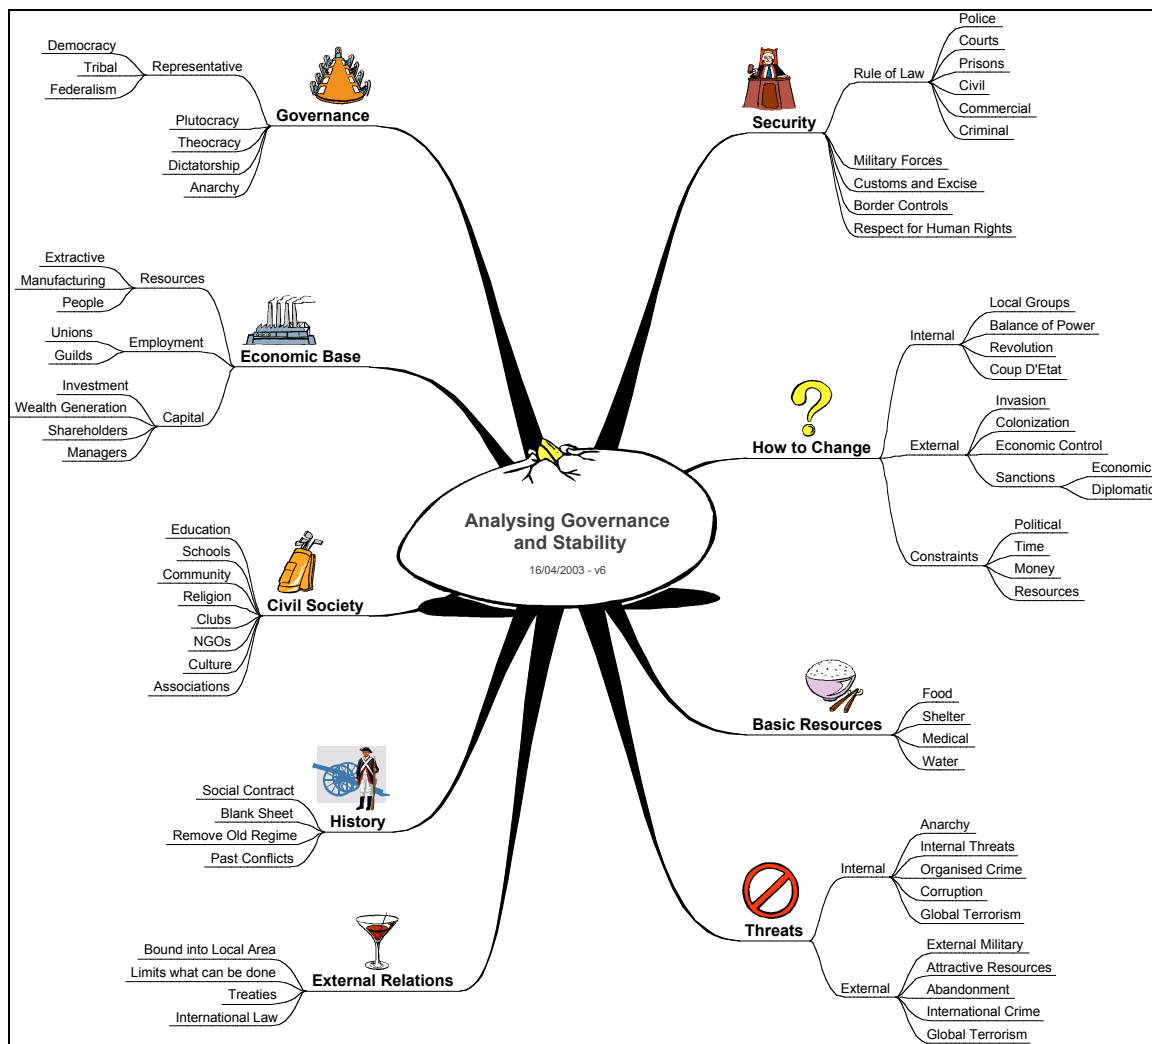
Analysing Governance and Stability

16/04/2003 - v6

Governance
Representative
Democracy
Tribal
Federalism
Plutocracy
Theocracy
Dictatorship
Anarchy

Economic Base
Resources
Extractive
Manufacturing
People
Employment
Unions
Guilds
Capital
Investment
Wealth Generation
Shareholders
Managers

Civil Society
Education
Schools
Community
Religion
Clubs
NGOs
Culture
Associations

History
Social Contract
Blank Sheet
Remove Old Regime
Past Conflicts

External Relations
Bound into Local Area
Limits what can be done
Treaties
International Law

Security
Rule of Law
Police
Courts
Prisons
Civil
Commercial
Criminal
Military Forces
Customs and Excise
Border Controls
Respect for Human Rights

How to Change
Internal
Local Groups
Balance of Power
Revolution
Coup D'Etat
External
Invasion
Colonization
Economic Control
Sanctions
Economic
Diplomatic
Constraints
Political
Time
Money
Resources

Basic Resources
Food
Shelter
Medical
Water

Threats
Internal
Anarchy
Internal Threats
Organised Crime
Corruption
Global Terrorism
External
External Military
Attractive Resources
Abandonment
International Crime
Global Terrorism